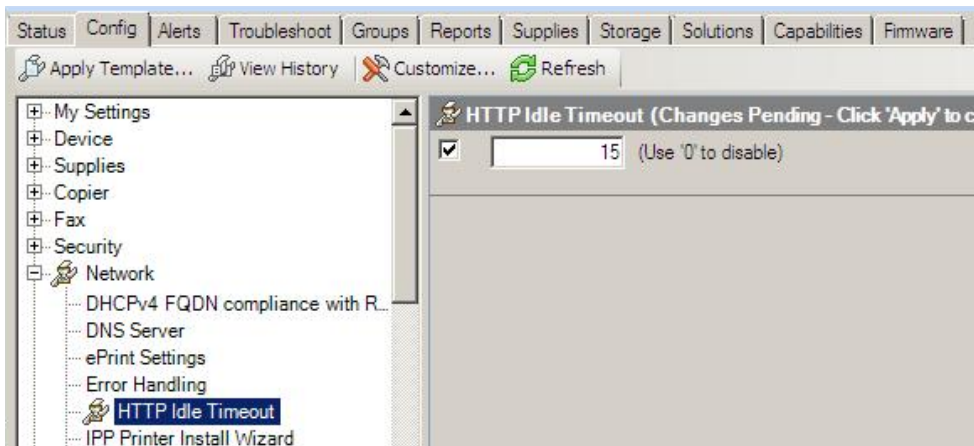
Status | Config | Alerts | Troubleshoot | Groups | Reports | Supplies | Storage | Solutions | Capabilities | Firmware

Apply Template... View History | Customize... Refresh

My Settings
Device
Supplies
Copier
Fax
Security
Network
DHCPv4 FQDN compliance with R...
DNS Server
ePrint Settings
Error Handling
HTTP Idle Timeout
IPP Printer Install Wizard

HTTP Idle Timeout (Changes Pending - Click 'Apply' to c

15 (Use '0' to disable)